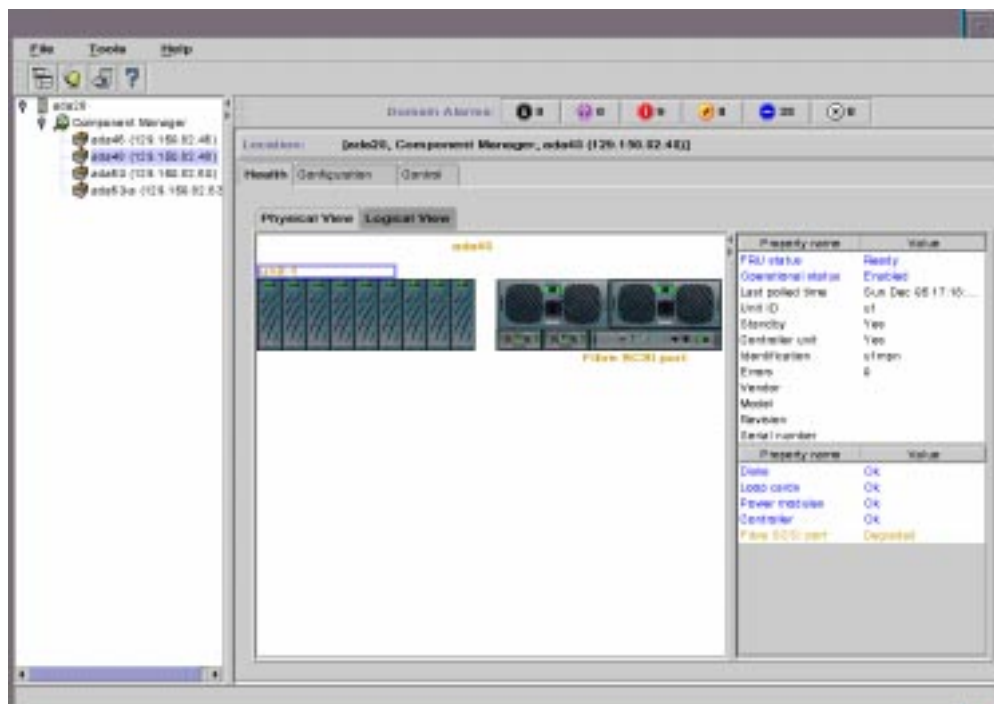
File Tools Help

ade20
Component Manager
ada46 (129.150.82.46)
ada40 (129.150.82.40)
ada60 (129.150.82.60)
ada63a (129.150.82.63

Domain Alarms: 0 0 0 0 20 0

Location: [ade20, Component Manager, ada40 (129.150.82.40)]

Health Configuration Control

Physical View Logical View

ada40

Unit 1

Fibre SCSI port

| Property name | Value |
|---|---|
| FRU status | Ready |
| Operational status | Enabled |
| Last polled time | Sun Dec 06 17:10:... |
| Unit ID | u1 |
| Standby | Yes |
| Controller unit | Yes |
| Identification | u1mpn |
| Errors | 6 |
| Vendor | |
| Model | |
| Revision | |
| Serial number | |

| Property name | Value |
|---|---|
| Disks | Ok |
| Loop cards | Ok |
| Power modules | Ok |
| Controller | Ok |
| Fibre SCSI port | Degraded |